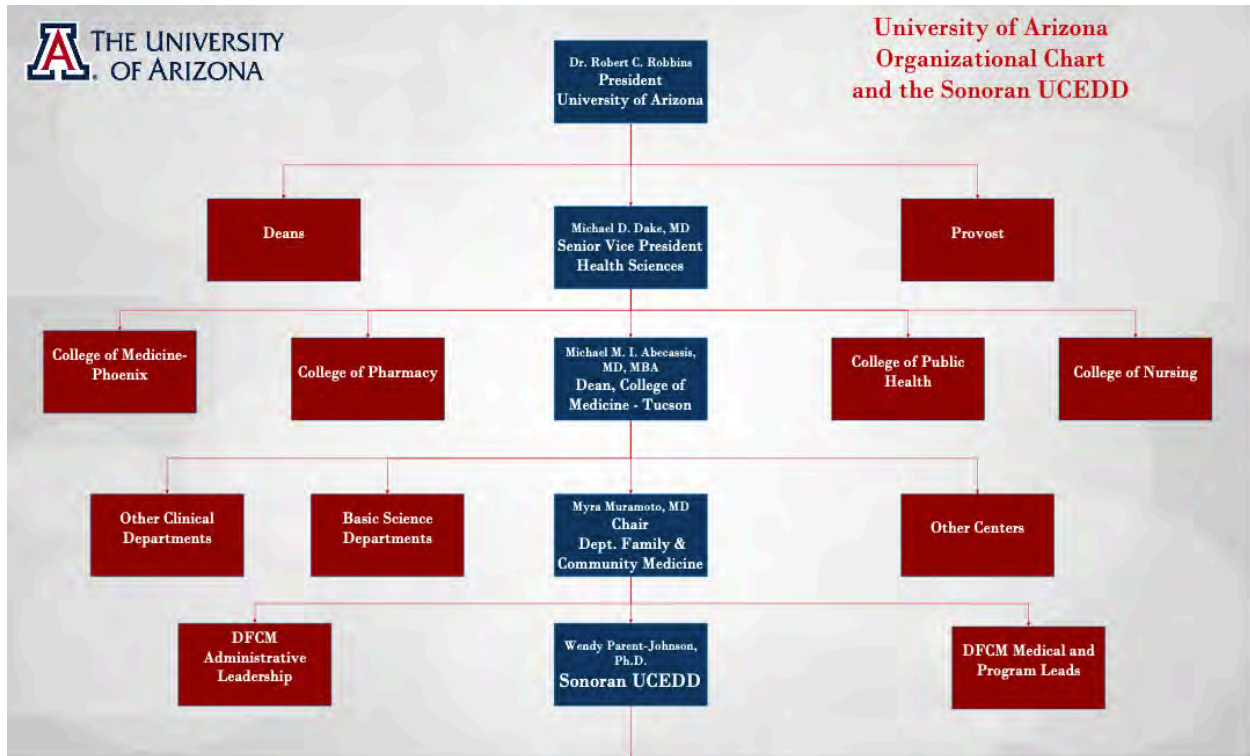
THE UNIVERSITY OF ARIZONA

University of Arizona Organizational Chart and the Sonoran UCEDD

Dr. Robert C. Robbins
President
University of Arizona

Deans

Michael D. Dake, MD
Senior Vice President
Health Sciences

Provost

College of Medicine-Phoenix

College of Pharmacy

Michael M. I. Abecassis, MD, MBA
Dean, College of Medicine - Tucson

College of Public Health

College of Nursing

Other Clinical Departments

Basic Science Departments

Myra Muramoto, MD
Chair
Dept. Family & Community Medicine

Other Centers

DFCM Administrative Leadership

Wendy Parent-Johnson, Ph.D.
Sonoran UCEDD

DFCM Medical and Program Leads